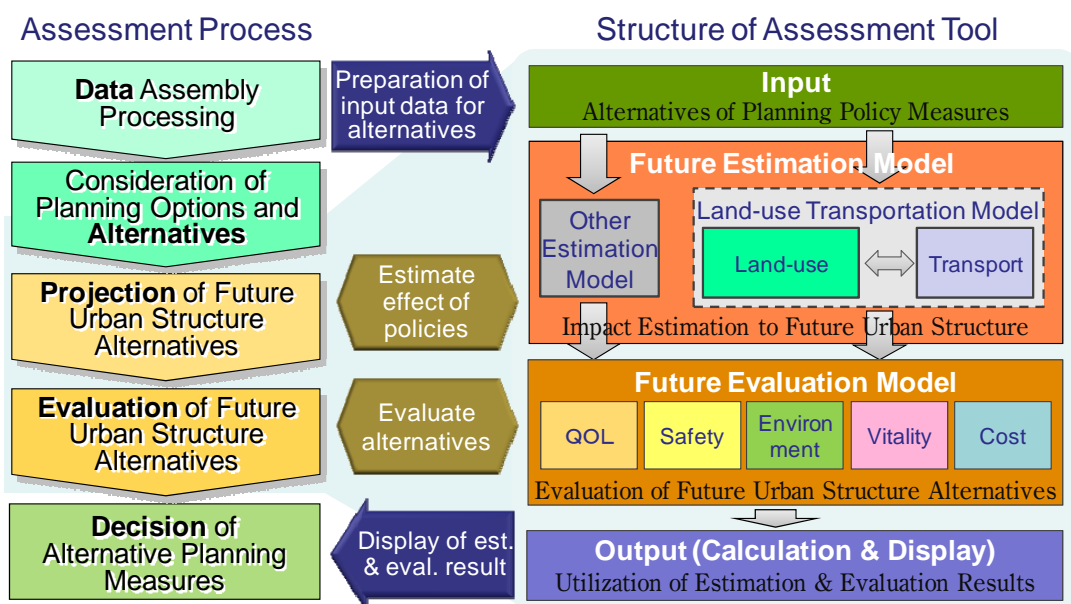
Assessment Process

Data Assembly Processing

Consideration of Planning Options and Alternatives

Projection of Future Urban Structure Alternatives

Evaluation of Future Urban Structure Alternatives

Decision of Alternative Planning Measures

Preparation of input data for alternatives

Estimate effect of policies

Evaluate alternatives

Display of est. & eval. result

Structure of Assessment Tool

Input
Alternatives of Planning Policy Measures

Future Estimation Model

Other Estimation Model

Land-use Transportation Model

Land-use

Transport

Impact Estimation to Future Urban Structure

Future Evaluation Model

QOL

Safety

Environment

Vitality

Cost

Evaluation of Future Urban Structure Alternatives

Output (Calculation & Display)
Utilization of Estimation & Evaluation Results